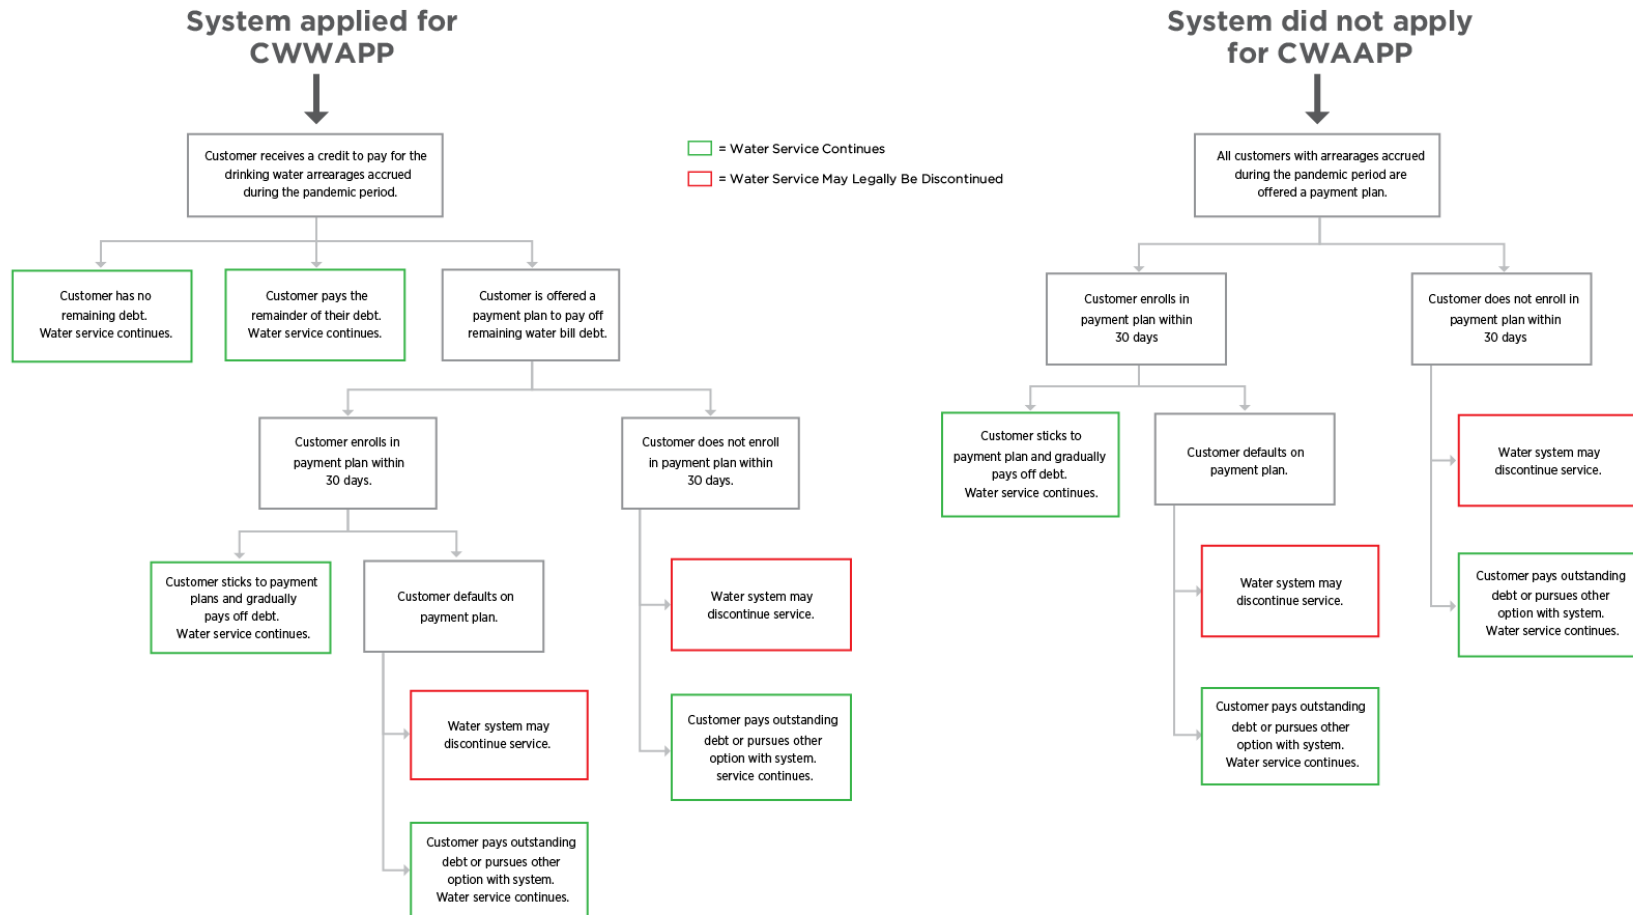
System applied for CWWAPP

Customer receives a credit to pay for the drinking water arrearages accrued during the pandemic period.

Customer has no remaining debt. Water service continues.

Customer pays the remainder of their debt. Water service continues.

Customer is offered a payment plan to pay off remaining water bill debt.

Customer enrolls in payment plan within 30 days.

Customer does not enroll in payment plan within 30 days.

Customer sticks to payment plans and gradually pays off debt. Water service continues.

Customer defaults on payment plan.

Water system may discontinue service.

Customer pays outstanding debt or pursues other option with system. service continues.

Water system may discontinue service.

Customer pays outstanding debt or pursues other option with system. Water service continues.

= Water Service Continues

= Water Service May Legally Be Discontinued

System did not apply for CWAAPP

All customers with arrearages accrued during the pandemic period are offered a payment plan.

Customer enrolls in payment plan within 30 days

Customer does not enroll in payment plan within 30 days

Customer sticks to payment plan and gradually pays off debt. Water service continues.

Customer defaults on payment plan.

Water system may discontinue service.

Customer pays outstanding debt or pursues other option with system. Water service continues.

Water system may discontinue service.

Customer pays outstanding debt or pursues other option with system. Water service continues.